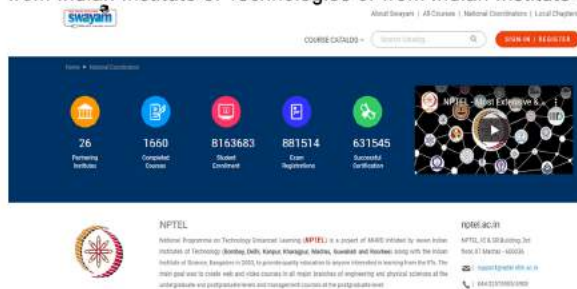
swayam

About Swayam | All Courses | National Coordinators | Local Chapters

COURSE CATALOG

SIGN IN / REGISTER

Home > National Coordinators

26
Partnering Institutes

1660
Completed Courses

8163683
Student Enrollment

881514
Exam Registrations

631545
Successful Certification

NPTEL - Most Extensive &...

NPTEL

National Programme on Technology Enhanced Learning (NPTEL) is a project of MHRD initiated by seven Indian Institutes of Technology (Bombay, Delhi, Kanpur, Kharagpur, Madras, Guwahati and Roorkee) along with the Indian Institute of Science, Bangalore in 2003, to provide quality education to anyone interested in learning from the IITs. The main goal was to create web and video courses in all major branches of engineering and physical sciences at the undergraduate and postgraduate levels and management courses at the postgraduate level.

nptel.ac.in

NPTEL, IC & SR Building 3rd floor, IIT Madras - 600036

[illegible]

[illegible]